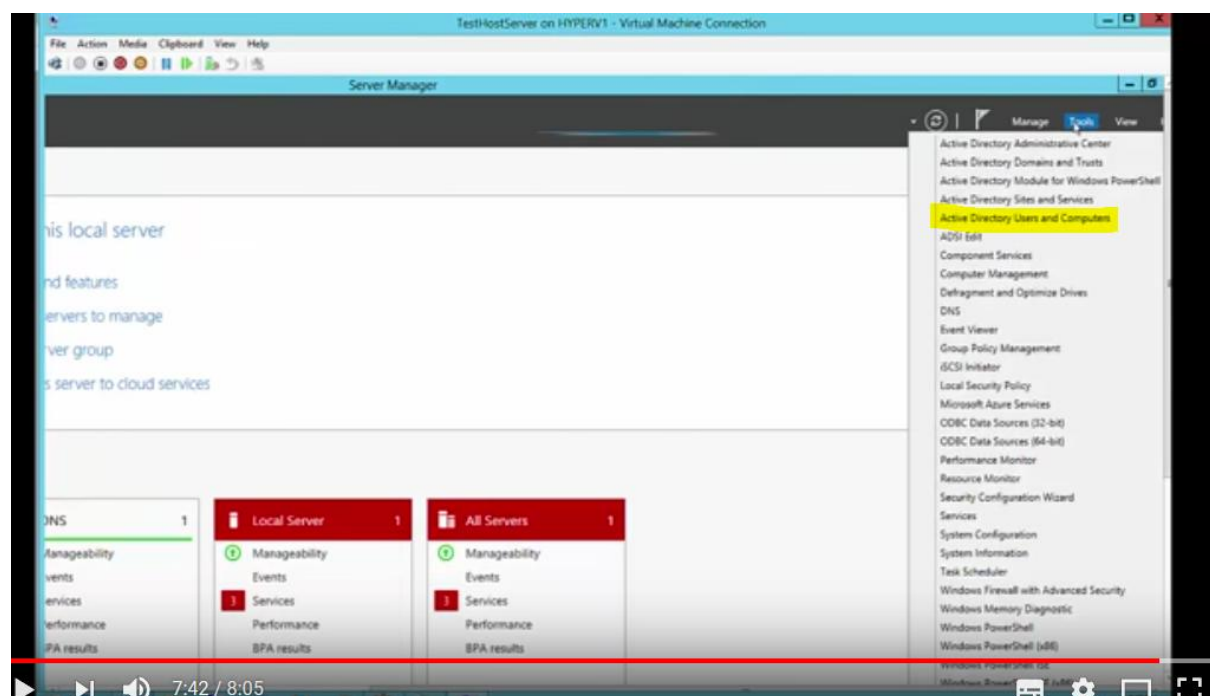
TestHostServer on HYPERV1 - Virtual Machine Connection

File Action Media Clipboard View Help

Server Manager

Manage Tools View

Active Directory Administrative Center
Active Directory Domains and Trusts
Active Directory Module for Windows PowerShell
Active Directory Sites and Services
Active Directory Users and Computers
ADSI Edit
Component Services
Computer Management
Defragment and Optimize Drives
DNS
Event Viewer
Group Policy Management
iSCSI Initiator
Local Security Policy
Microsoft Azure Services
ODBC Data Sources (32-bit)
ODBC Data Sources (64-bit)
Performance Monitor
Resource Monitor
Security Configuration Wizard
Services
System Configuration
System Information
Task Scheduler
Windows Firewall with Advanced Security
Windows Memory Diagnostic
Windows PowerShell
Windows PowerShell (x86)
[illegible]

his local server

nd features

ervers to manage

rver group

s server to cloud services

DNS 1
Manageability
vents
ervices
erformance
PA results

Local Server 1
Manageability
Events
3 Services
Performance
BPA results

All Servers 1
Manageability
Events
3 Services
Performance
BPA results

7:42 / 8:05